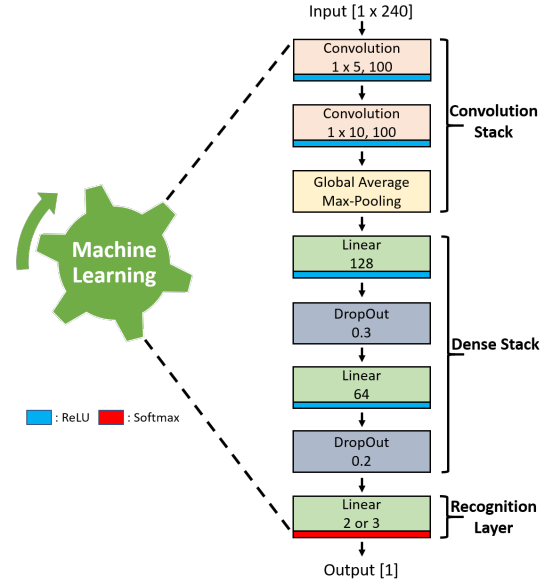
Input [1 x 240]

Convolution
1 x 5, 100

Convolution
1 x 10, 100

Global Average
Max-Pooling

Convolution Stack

Machine Learning

Linear
128

DropOut
0.3

Linear
64

DropOut
0.2

Dense Stack

: ReLU : Softmax

Linear
2 or 3

Recognition Layer

Output [1]